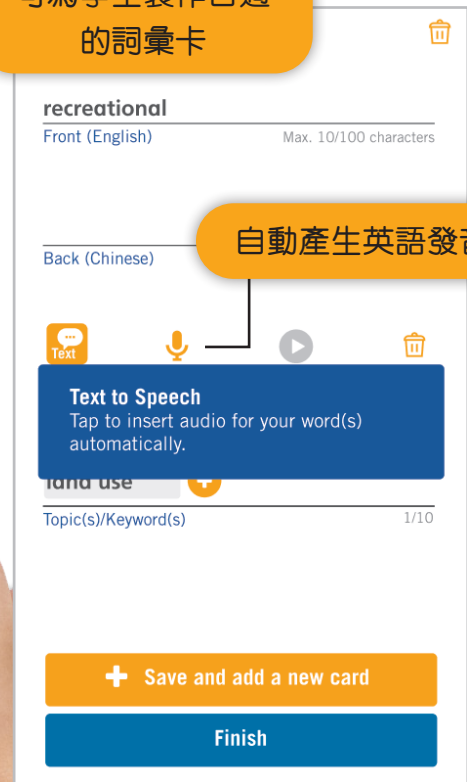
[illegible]
的詞彙卡

recreational
Front (English)
Max. 10/100 characters

自動產生英語發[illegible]

Back (Chinese)

Text

Text to Speech
Tap to insert audio for your word(s) automatically.

land use
Topic(s)/Keyword(s)
1/10

Save and add a new card

Finish